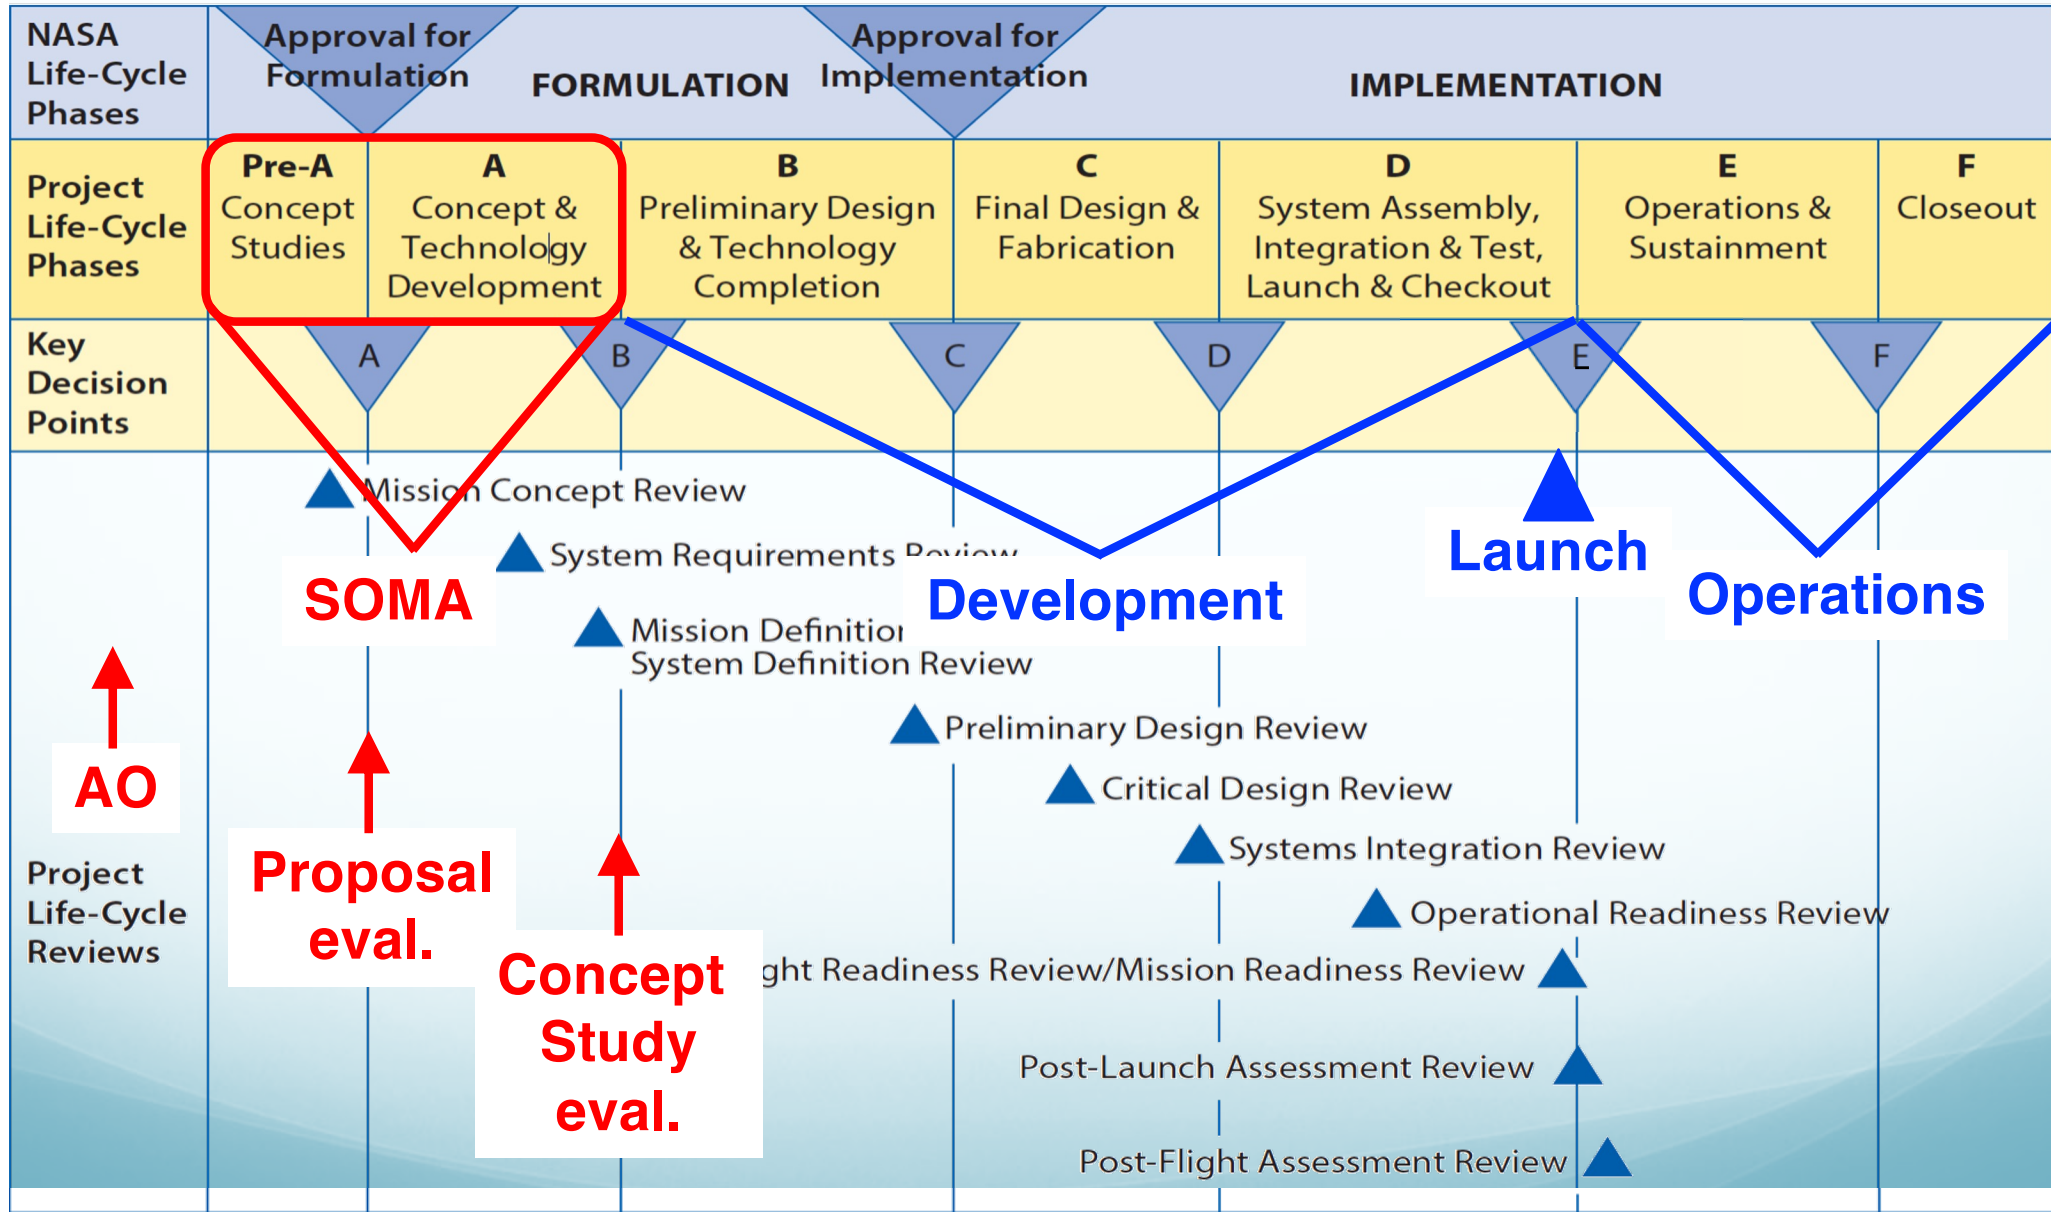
NASA Life-Cycle Phases

Approval for Formulation

FORMULATION

Approval for Implementation

IMPLEMENTATION

Project Life-Cycle Phases

Pre-A
Concept Studies

A
Concept & Technology Development

B
Preliminary Design & Technology Completion

C
Final Design & Fabrication

D
System Assembly, Integration & Test, Launch & Checkout

E
Operations & Sustainment

F
Closeout

Key Decision Points

A B C D E F

Mission Concept Review

System Requirements Review

SOMA

Development

Launch

Operations

Mission Definition
System Definition Review

Preliminary Design Review

Critical Design Review

Systems Integration Review

Operational Readiness Review

ght Readiness Review/Mission Readiness Review

Post-Launch Assessment Review

Post-Flight Assessment Review

AO

Proposal eval.

Concept Study eval.

Project Life-Cycle Reviews